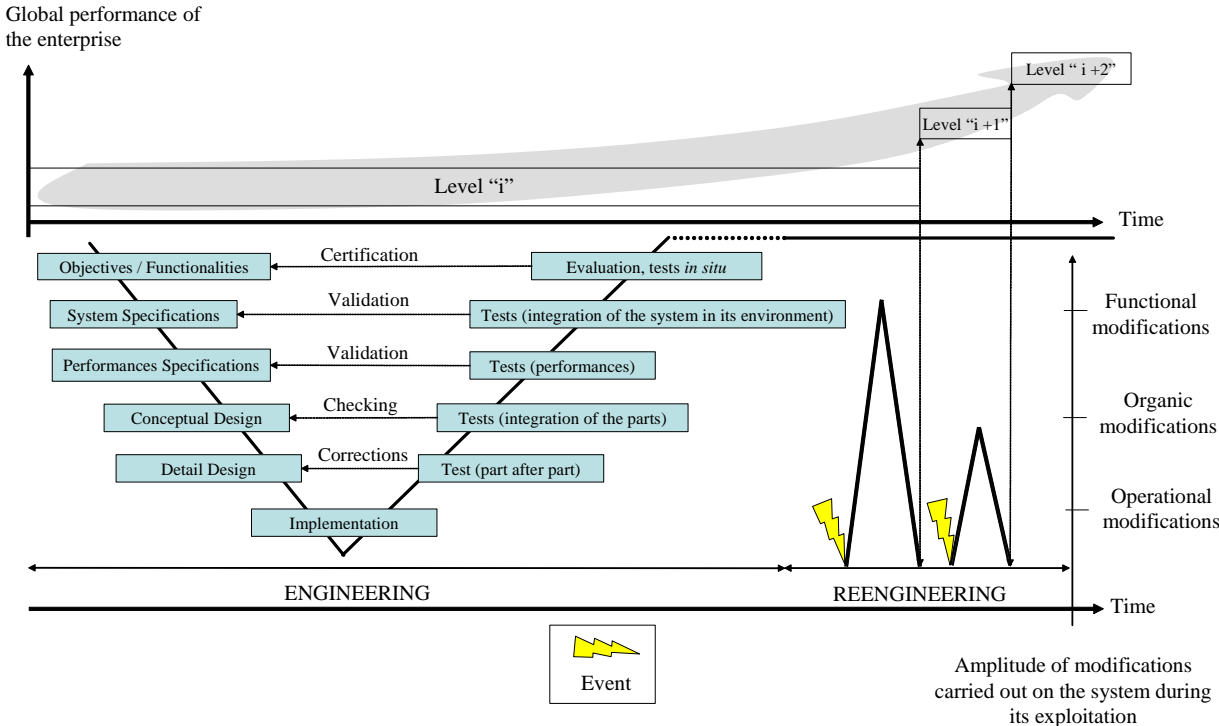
Global performance of the enterprise

Level " i +2"

Level "i +1"

Level "i"

Time

Objectives / Functionalities

Certification

Evaluation, tests *in situ*

System Specifications

Validation

Tests (integration of the system in its environment)

Performances Specifications

Validation

Tests (performances)

Conceptual Design

Checking

Tests (integration of the parts)

Detail Design

Corrections

Test (part after part)

Implementation

Functional modifications

Organic modifications

Operational modifications

ENGINEERING

REENGINEERING

Time

Event

Amplitude of modifications carried out on the system during its exploitation